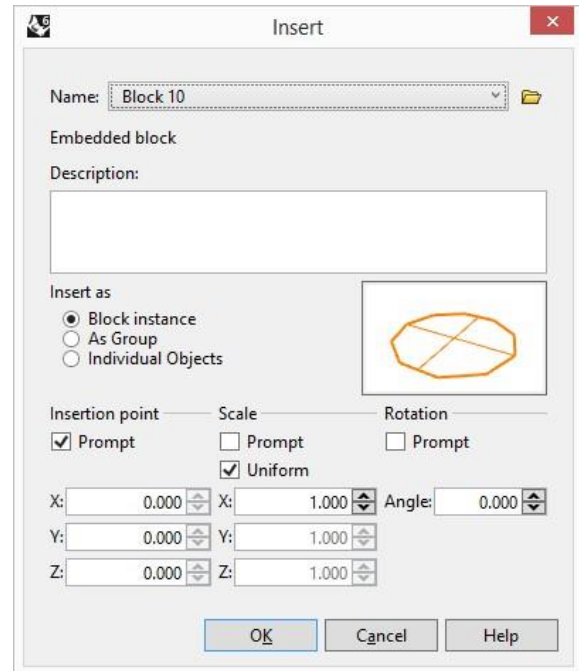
Insert

Name: Block 10

Embedded block

Description:

Insert as
Block instance
As Group
Individual Objects

Insertion point
Prompt

Scale
Prompt
Uniform

Rotation
Prompt

X: 0.000
Y: 0.000
Z: 0.000

X: 1.000
Y: 1.000
Z: 1.000

Angle: 0.000

OK
Cancel
Help